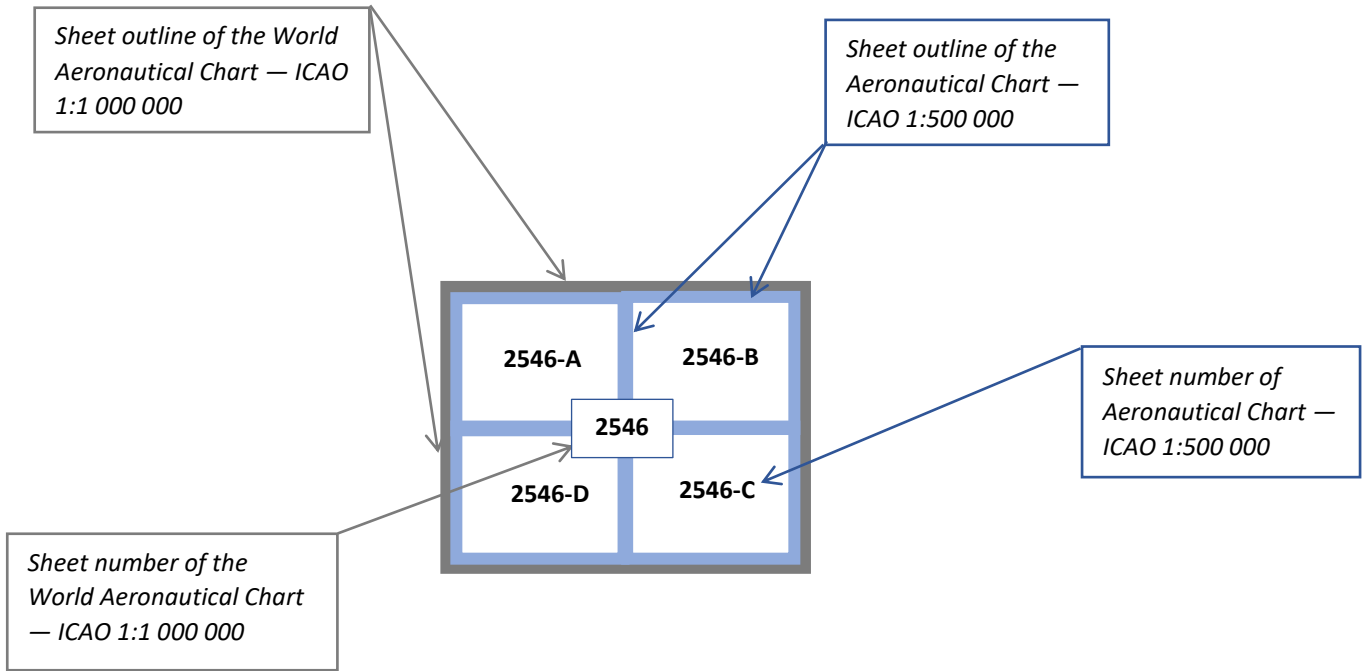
Sheet outline of the World Aeronautical Chart — ICAO 1:1 000 000

Sheet outline of the Aeronautical Chart — ICAO 1:500 000

2546-A

2546-B

2546

Sheet number of Aeronautical Chart — ICAO 1:500 000

2546-D

2546-C

Sheet number of the World Aeronautical Chart — ICAO 1:1 000 000